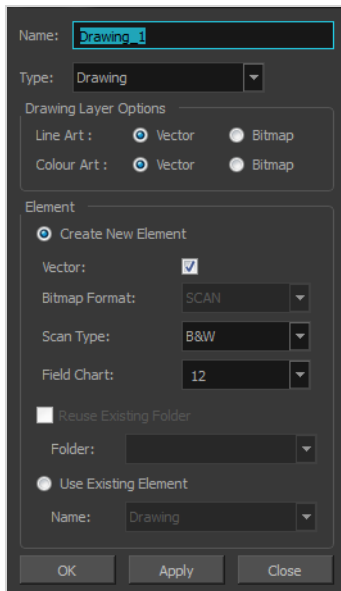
Name: Drawing_1

Type: Drawing

Drawing Layer Options

Line Art : Vector Bitmap

Colour Art : Vector Bitmap

Element

Create New Element

Vector:

Bitmap Format: SCAN

Scan Type: B&W

Field Chart: 12

Reuse Existing Folder

Folder:

Use Existing Element

Name: Drawing

OK Apply Close